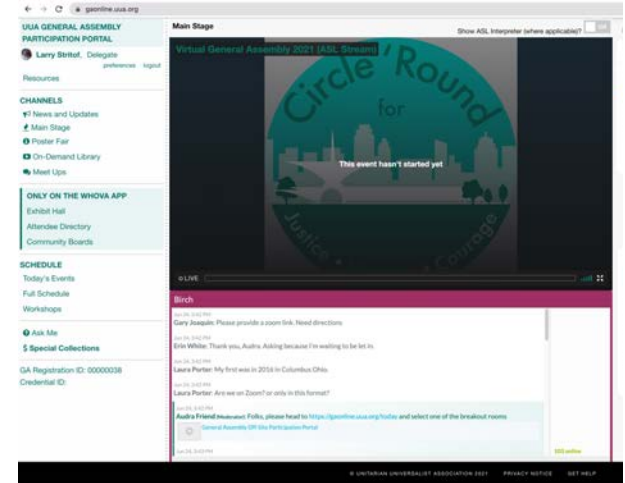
gaonline.uua.org

UUA GENERAL ASSEMBLY PARTICIPATION PORTAL

Larry Stritof, Delegate

preferences logout

Resources

CHANNELS

News and Updates

Main Stage

Poster Fair

On-Demand Library

Meet Ups

ONLY ON THE WHOVA APP

Exhibit Hall

Attendee Directory

Community Boards

SCHEDULE

Today's Events

Full Schedule

Workshops

Ask Me

$ Special Collections

GA Registration ID: 00000038

Credential ID:

Main Stage

Show ASL Interpreter (where applicable)?

Virtual General Assembly 2021 (ASL Stream)

Circle 'Round for Justice Courage

This event hasn't started yet

LIVE

Birch

Jun 24, 3:42 PM
Gary Joaquin: Please provide a zoom link. Need directions

Jun 24, 3:42 PM
Erin White: Thank you, Audra. Asking because I'm waiting to be let in.

Jun 24, 3:42 PM
Laura Porter: My first was in 2016 in Columbus Ohio.

Jun 24, 3:43 PM
Laura Porter: Are we on Zoom? or only in this format?

Jun 24, 3:43 PM
Audra Friend (Moderator): Folks, please head to https://gaonline.uua.org/today and select one of the breakout rooms

General Assembly Off-Site Participation Portal

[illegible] online

© UNITARIAN UNIVERSALIST ASSOCIATION 2021 PRIVACY NOTICE GET HELP